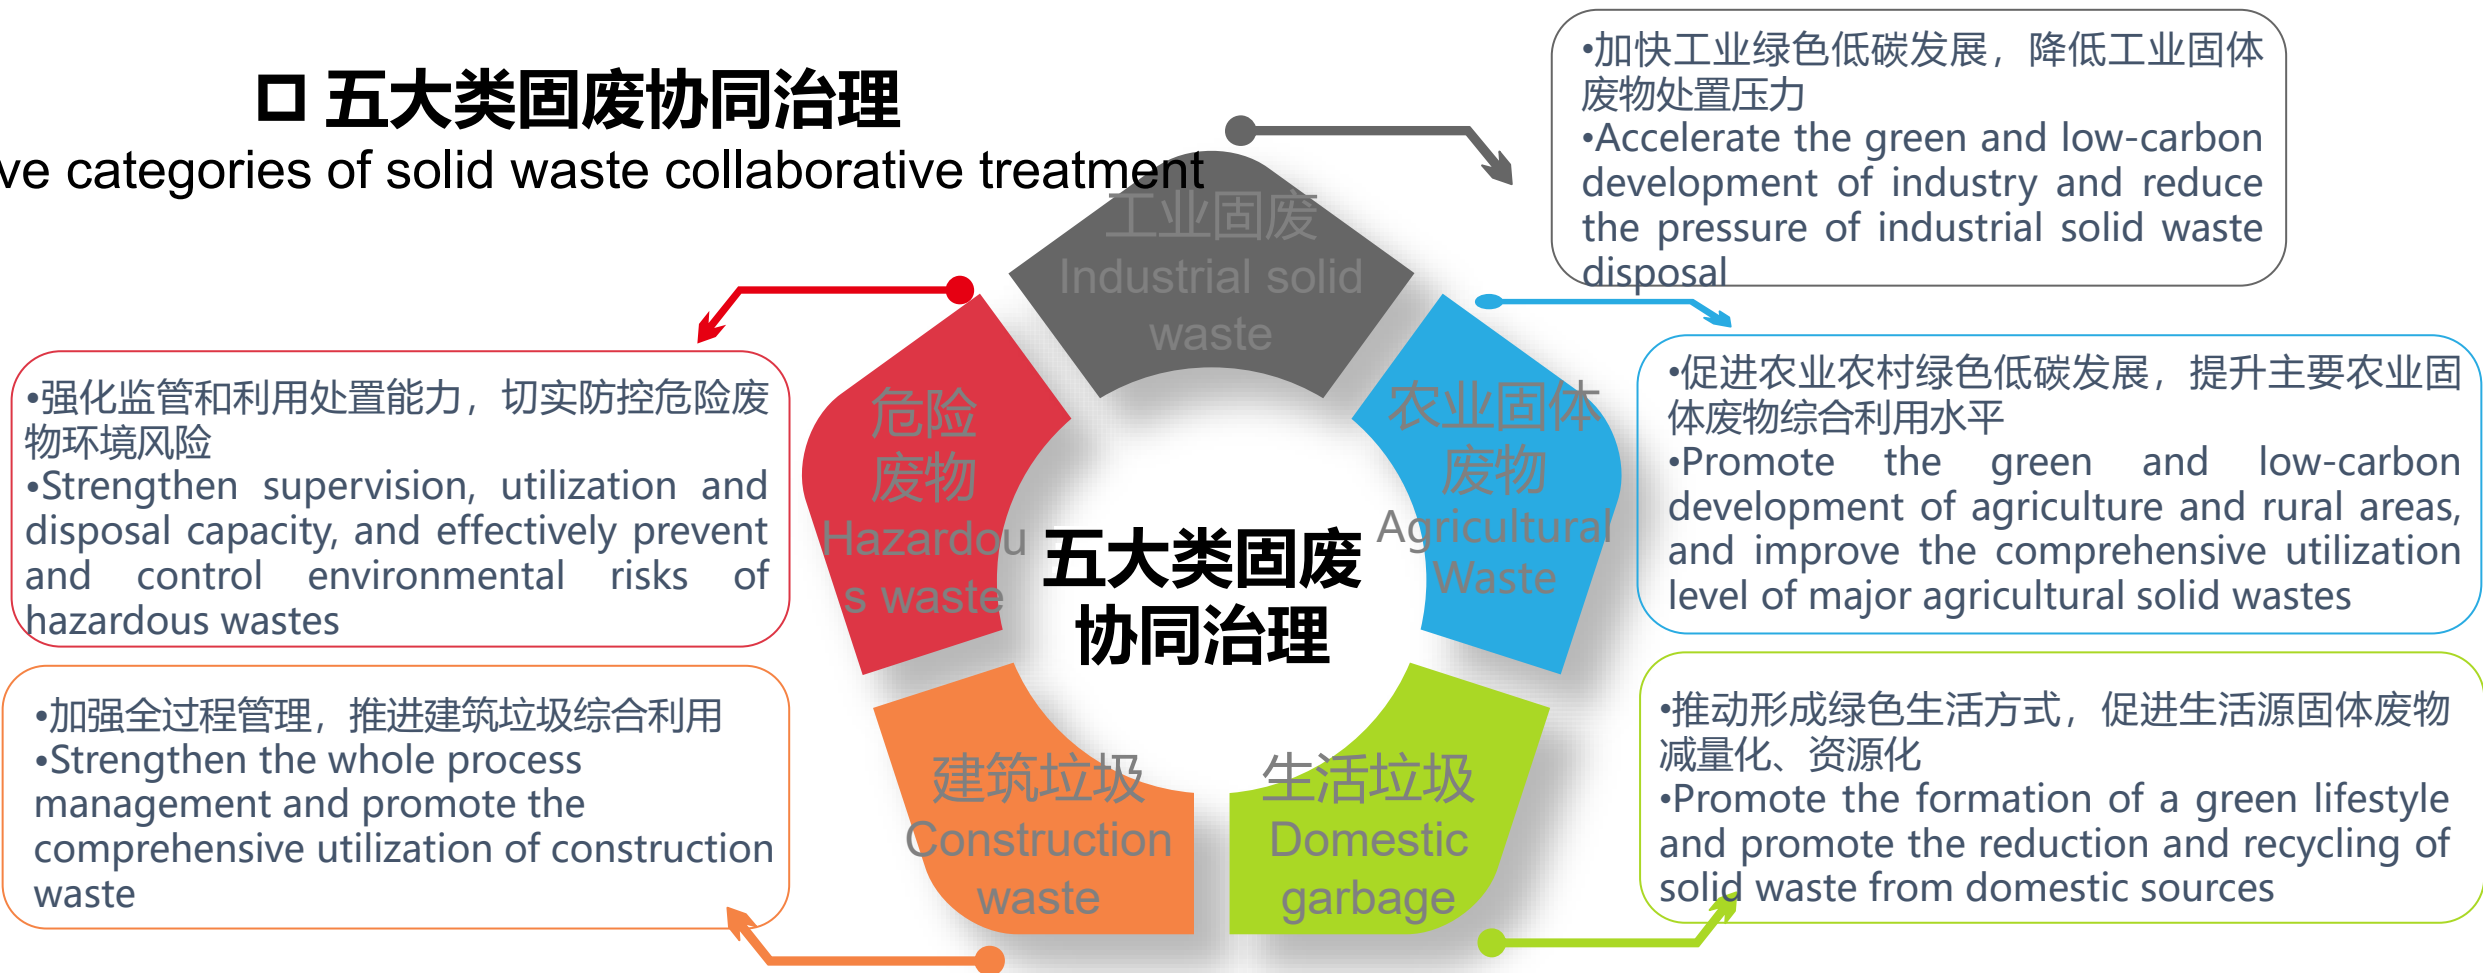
□ 五大类固废协同治理

ve categories of solid waste collaborative treatment

•加快工业绿色低碳发展，降低工业固体废物处置压力
•Accelerate the green and low-carbon development of industry and reduce the pressure of industrial solid waste disposal

工业固废
Industrial solid waste

•强化监管和利用处置能力，切实防控危险废物环境风险
•Strengthen supervision, utilization and disposal capacity, and effectively prevent and control environmental risks of hazardous wastes

危险废物
Hazardous waste

五大类固废协同治理

农业固体废物
Agricultural Waste

•促进农业农村绿色低碳发展，提升主要农业固体废物综合利用水平
•Promote the green and low-carbon development of agriculture and rural areas, and improve the comprehensive utilization level of major agricultural solid wastes

•加强全过程管理，推进建筑垃圾综合利用
•Strengthen the whole process management and promote the comprehensive utilization of construction waste

建筑垃圾
Construction waste

生活垃圾
Domestic garbage

•推动形成绿色生活方式，促进生活源固体废物减量化、资源化
•Promote the formation of a green lifestyle and promote the reduction and recycling of solid waste from domestic sources